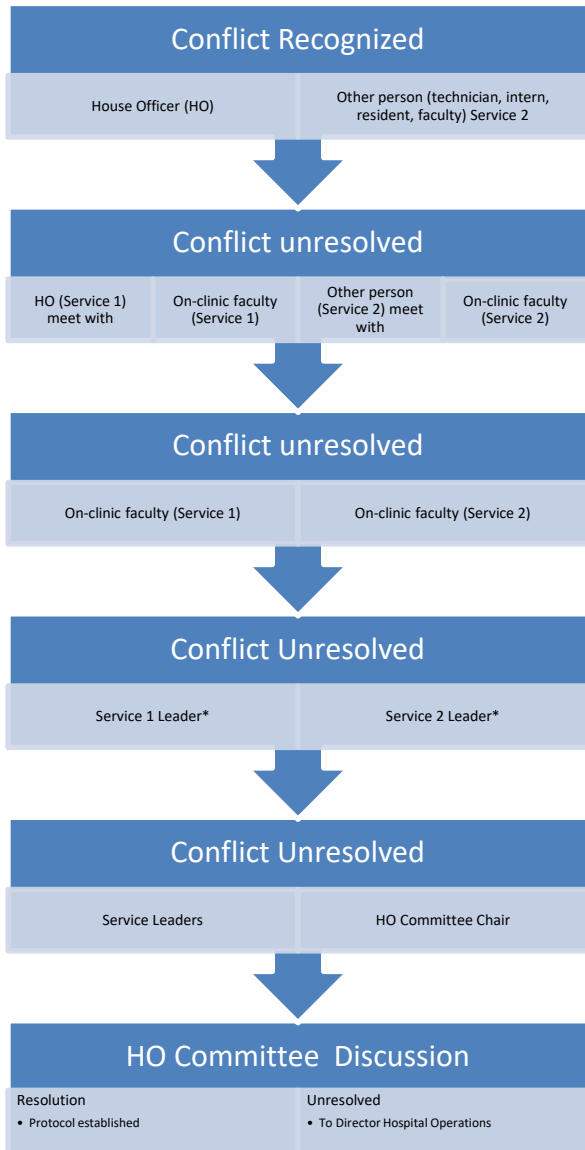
Conflict Recognized

House Officer (HO)

Other person (technician, intern, resident, faculty) Service 2

Conflict unresolved

HO (Service 1) meet with

On-clinic faculty (Service 1)

Other person (Service 2) meet with

On-clinic faculty (Service 2)

Conflict unresolved

On-clinic faculty (Service 1)

On-clinic faculty (Service 2)

Conflict Unresolved

Service 1 Leader*

Service 2 Leader*

Conflict Unresolved

Service Leaders

HO Committee Chair

HO Committee Discussion

Resolution
• Protocol established

Unresolved
• To Director Hospital Operations